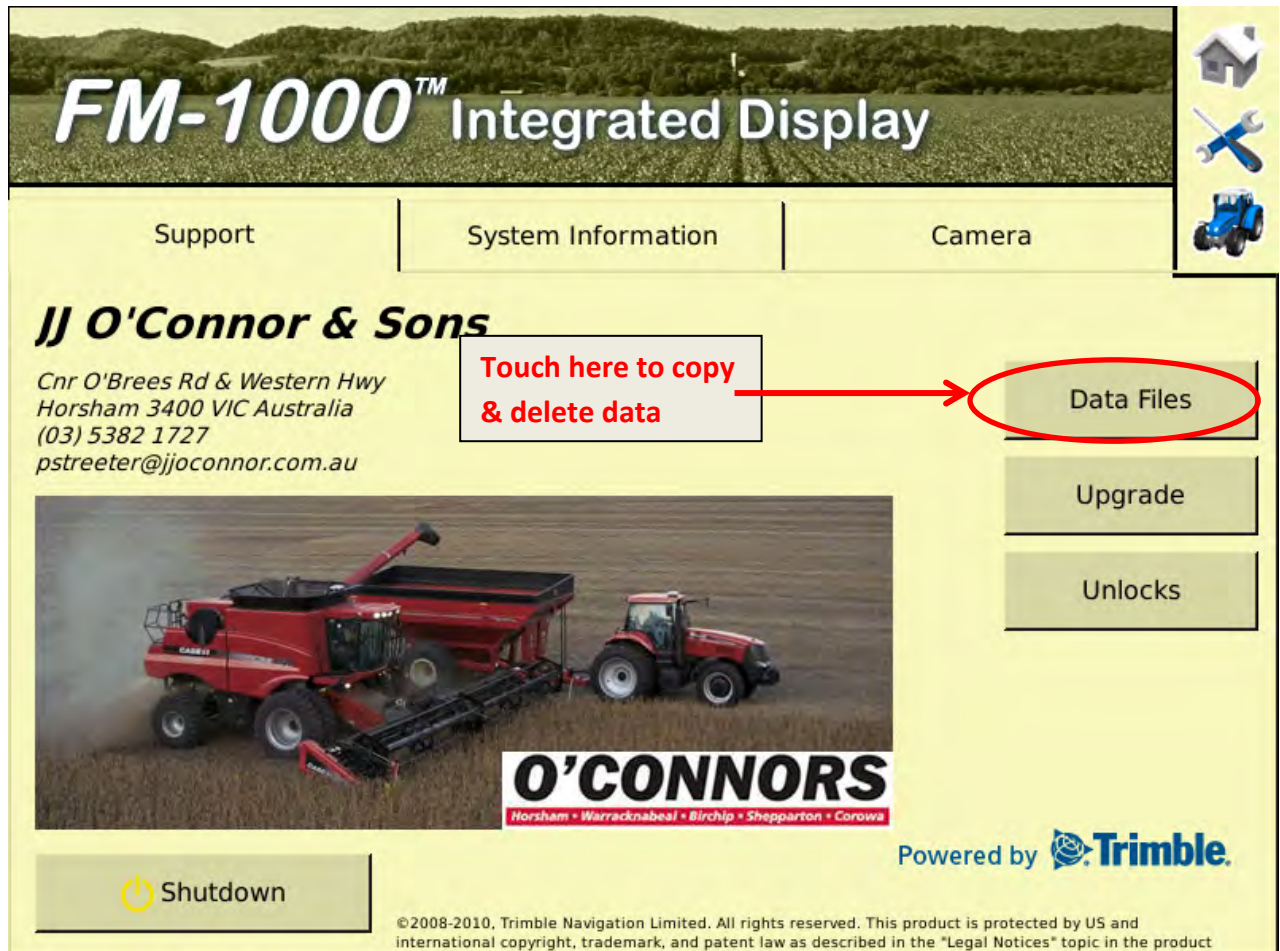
FM-1000™ Integrated Display

Support

System Information

Camera

JJ O'Connor & Sons

Cnr O'Brees Rd & Western Hwy
Horsham 3400 VIC Australia
(03) 5382 1727
pstreeter@jjoconnor.com.au

Touch here to copy & delete data

Data Files

Upgrade

Unlocks

O'CONNORS

Horsham • Warracknabeal • Birchip • Shepparton • Corowa

Powered by Trimble.

Shutdown

©2008-2010, Trimble Navigation Limited. All rights reserved. This product is protected by US and international copyright, trademark, and patent law as described in the "Legal Notices" topic in the product